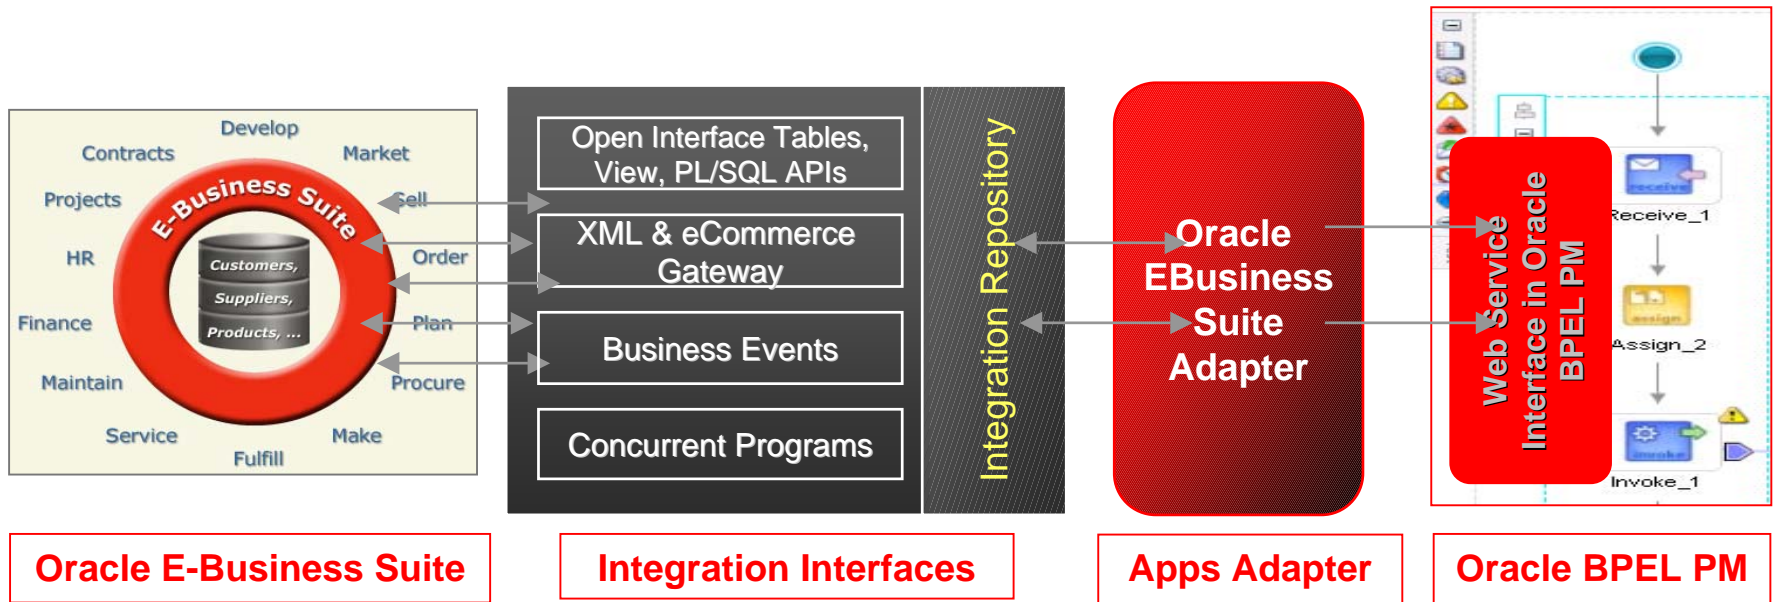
Develop
Contracts
Market
Projects
E-Business Suite
Sell
HR
Order
Customers,
Suppliers,
Products, ...
Finance
Plan
Maintain
Procure
Service
Make
Fulfill

Open Interface Tables, View, PL/SQL APIs
XML & eCommerce Gateway
Business Events
Concurrent Programs

Integration Repository

Oracle EBusiness Suite Adapter

Web Service Interface in Oracle BPEL PM

Receive_1
Assign_2
Invoke_1

Oracle E-Business Suite
Integration Interfaces
Apps Adapter
Oracle BPEL PM